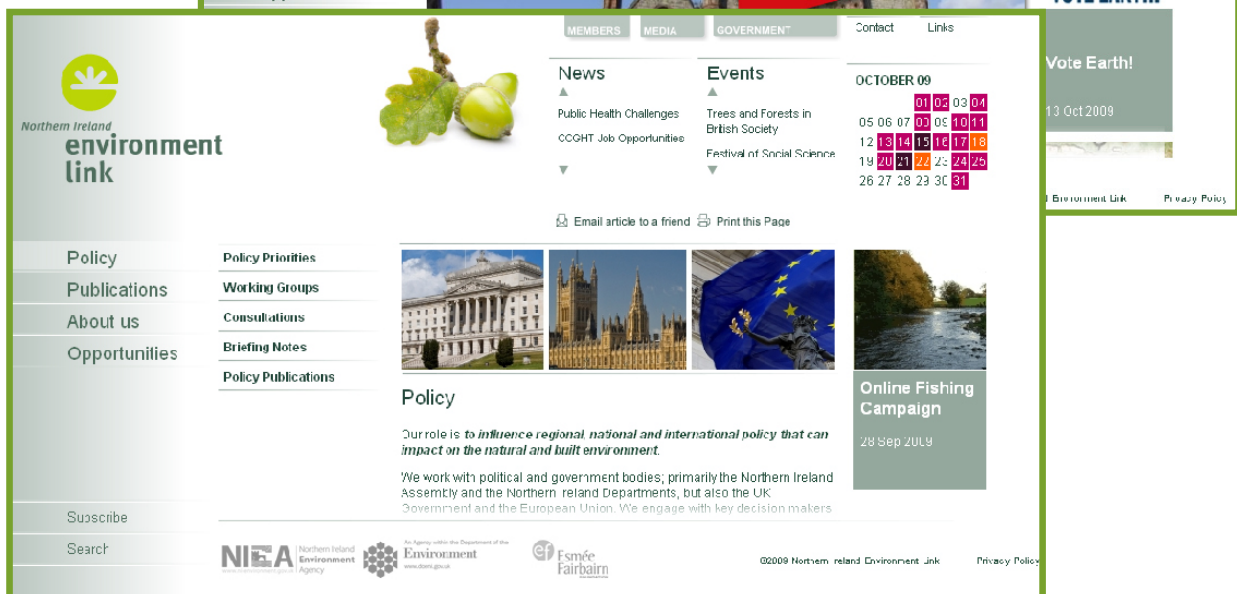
VOTE EARTH!

Vote Earth!

13 Oct 2009

l Environment Link

Privacy Policy

MEMBERS MEDIA GOVERNMENT Contact Links

Northern Ireland environment link

News
Public Health Challenges
CCGHT Job Opportunities

Events
Trees and Forests in British Society
Festival of Social Science

OCTOBER 09

| | | | 01 | 02 | 03 | 04 |
|---|---|---|---|---|---|---|
| 05 | 06 | 07 | 08 | 09 | 10 | 11 |
| 12 | 13 | 14 | 15 | 16 | 17 | 18 |
| 19 | 20 | 21 | 22 | 23 | 24 | 25 |
| 26 | 27 | 28 | 29 | 30 | 31 | |

Email article to a friend Print this Page

Policy
Publications
About us
Opportunities

Policy Priorities
Working Groups
Consultations
Briefing Notes
Policy Publications

Policy

Our role is to influence regional, national and international policy that can impact on the natural and built environment.

We work with political and government bodies; primarily the Northern Ireland Assembly and the Northern Ireland Departments, but also the UK Government and the European Union. We engage with key decision makers

Online Fishing Campaign

28 Sep 2009

Subscribe
Search

NIEA Northern Ireland Environment Agency
An Agency within the Department of the Environment www.doeni.gov.uk
Esmée Fairbairn

©2009 Northern Ireland Environment Link

Privacy Policy